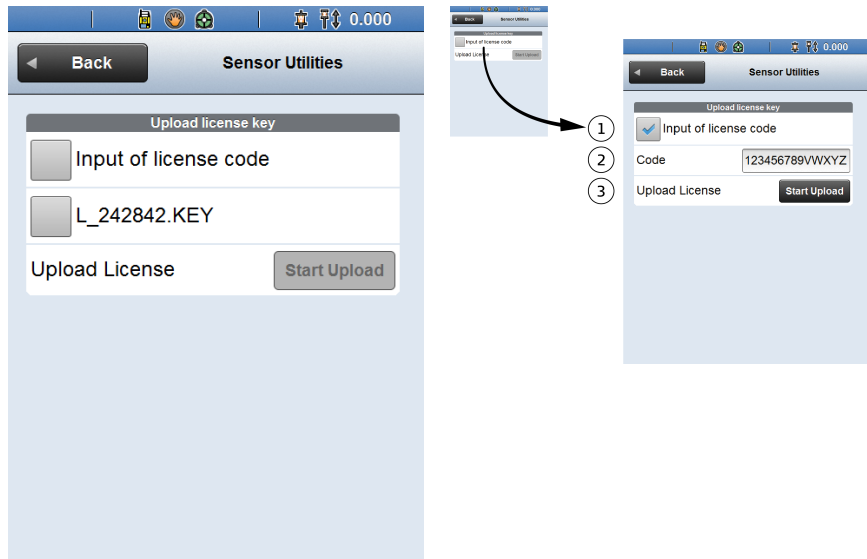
0.000

Back

Sensor Utilities

Upload license key

Input of license code

L_242842.KEY

Upload License

Start Upload

Back

Sensor Utilities

Upload license key

Input of license code

Upload License

Start Upload

0.000

Back

Sensor Utilities

Upload license key

1

Input of license code

2

Code

123456789VWXYZ

3

Upload License

Start Upload